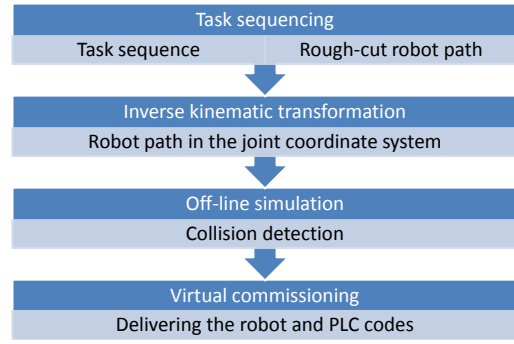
Task sequencing

Task sequence

Rough-cut robot path

Inverse kinematic transformation

Robot path in the joint coordinate system

Off-line simulation

Collision detection

Virtual commissioning

Delivering the robot and PLC codes